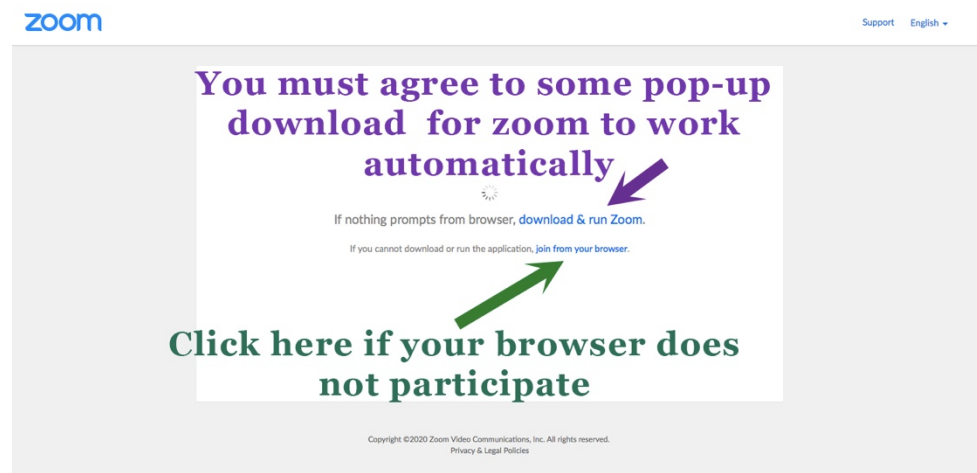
zoom

Support English

You must agree to some pop-up download for zoom to work automatically

If nothing prompts from browser, download & run Zoom.

If you cannot download or run the application, join from your browser.

Click here if your browser does not participate

Copyright ©2020 Zoom Video Communications, Inc. All rights reserved.
Privacy & Legal Policies